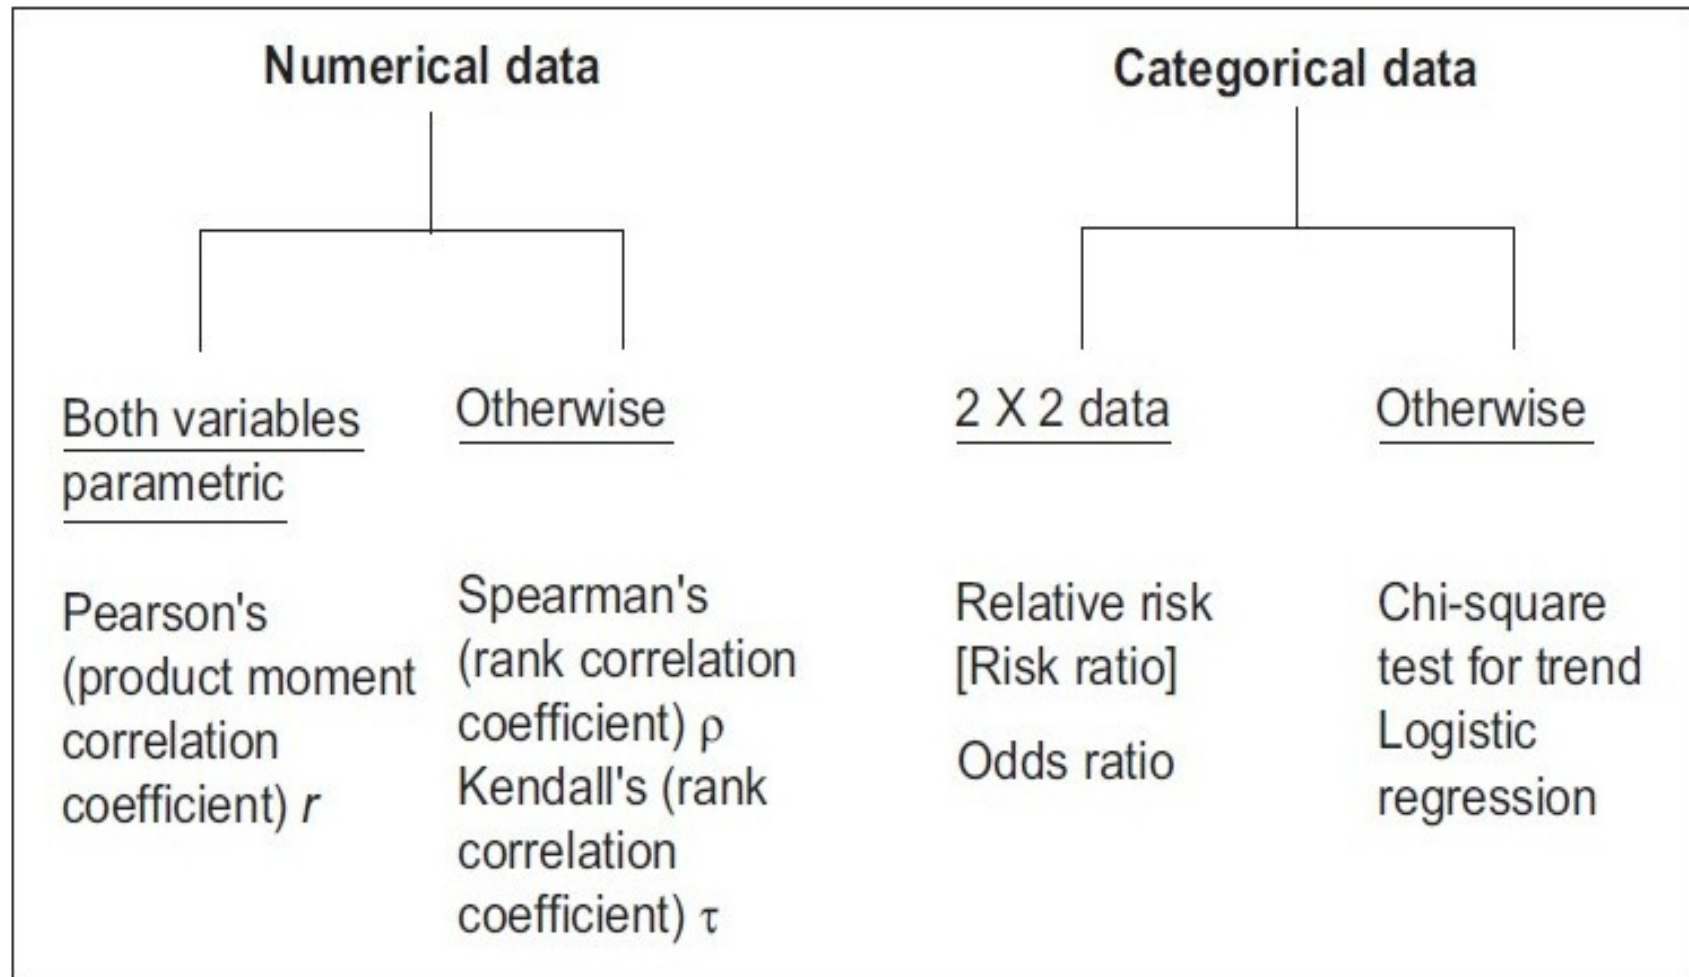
Numerical data

Both variables parametric

Pearson's (product moment correlation coefficient) $r$

Otherwise

Spearman's (rank correlation coefficient) $\rho$
Kendall's (rank correlation coefficient) $\tau$

Categorical data

2 X 2 data

Relative risk [Risk ratio]

Odds ratio

Otherwise

Chi-square test for trend
Logistic regression